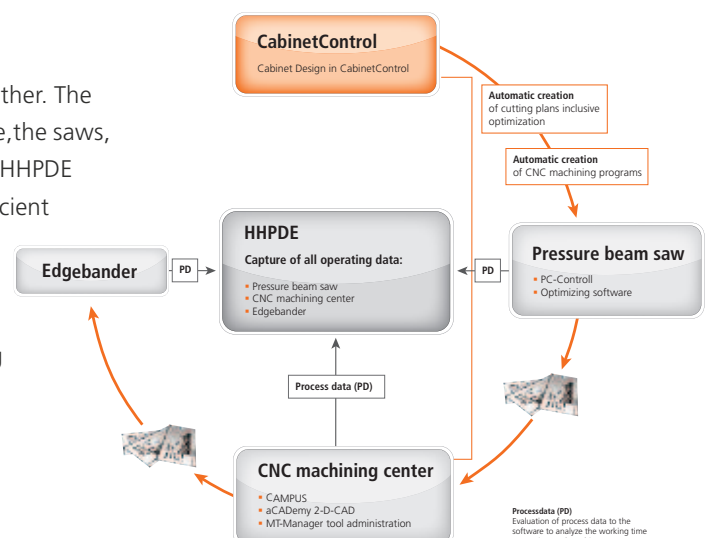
ther. The
e, the saws,
HHPDE
cient

CabinetControl
Cabinet Design in CabinetControl

Automatic creation
of cutting plans inclusive optimization

Automatic creation
of CNC machining programs

HHPDE
Capture of all operating data:
- Pressure beam saw
- CNC machining center
- Edgebander

Edgebander

PD

PD

Pressure beam saw
- PC-Controll
- Optimizing software

Process data (PD)

CNC machining center
- CAMPUS
- aCADemy 2-D-CAD
- MT-Manager tool administration

Processdata (PD)
Evaluation of process data to the software to analyze the working time